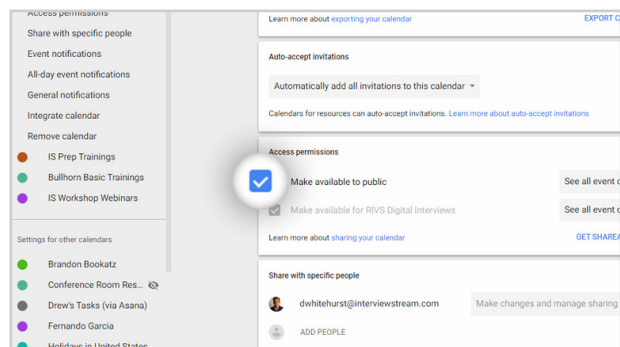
Access permissions
Share with specific people
Event notifications
All-day event notifications
General notifications
Integrate calendar
Remove calendar
IS Prep Trainings
Bullhorn Basic Trainings
IS Workshop Webinars

Settings for other calendars
Brandon Bookatz
Conference Room Res...
Drew's Tasks (via Asana)
Fernando Garcia
Holidays in United States

Learn more about exporting your calendar
EXPORT C

Auto-accept invitations
Automatically add all invitations to this calendar
Calendars for resources can auto-accept invitations. Learn more about auto-accept invitations

Access permissions
Make available to public
See all event d
Make available for RIVS Digital Interviews
See all event d
Learn more about sharing your calendar
GET SHAREA

Share with specific people
dwhitehurst@interviewstream.com
Make changes and manage sharing
ADD PEOPLE